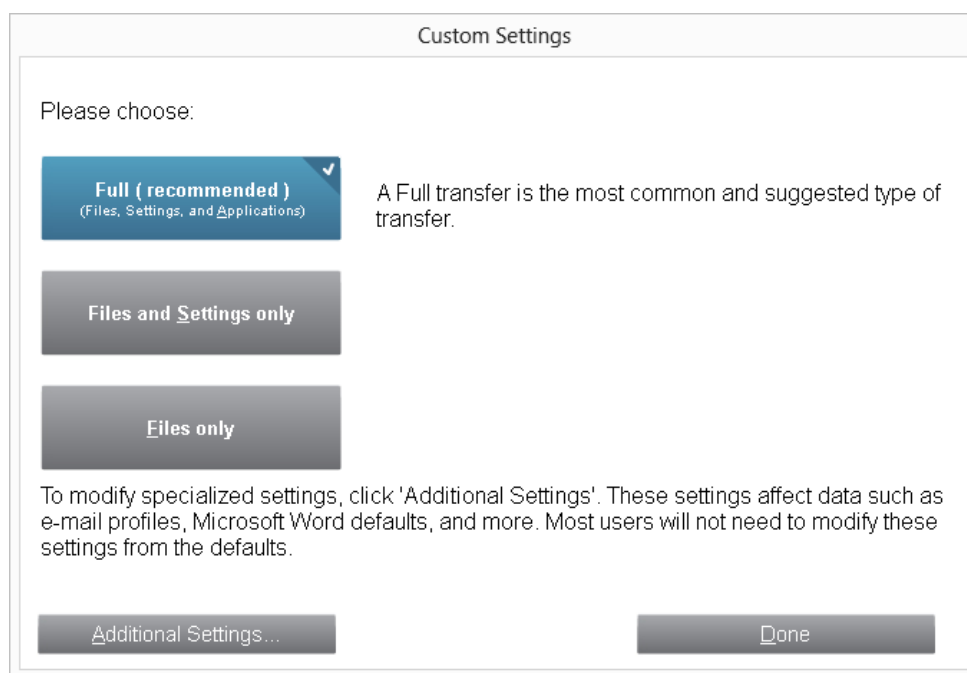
Custom Settings

Please choose:

Full ( recommended )
(Files, Settings, and Applications)

A Full transfer is the most common and suggested type of transfer.

Files and Settings only

Files only

To modify specialized settings, click 'Additional Settings'. These settings affect data such as e-mail profiles, Microsoft Word defaults, and more. Most users will not need to modify these settings from the defaults.

Additional Settings...

Done